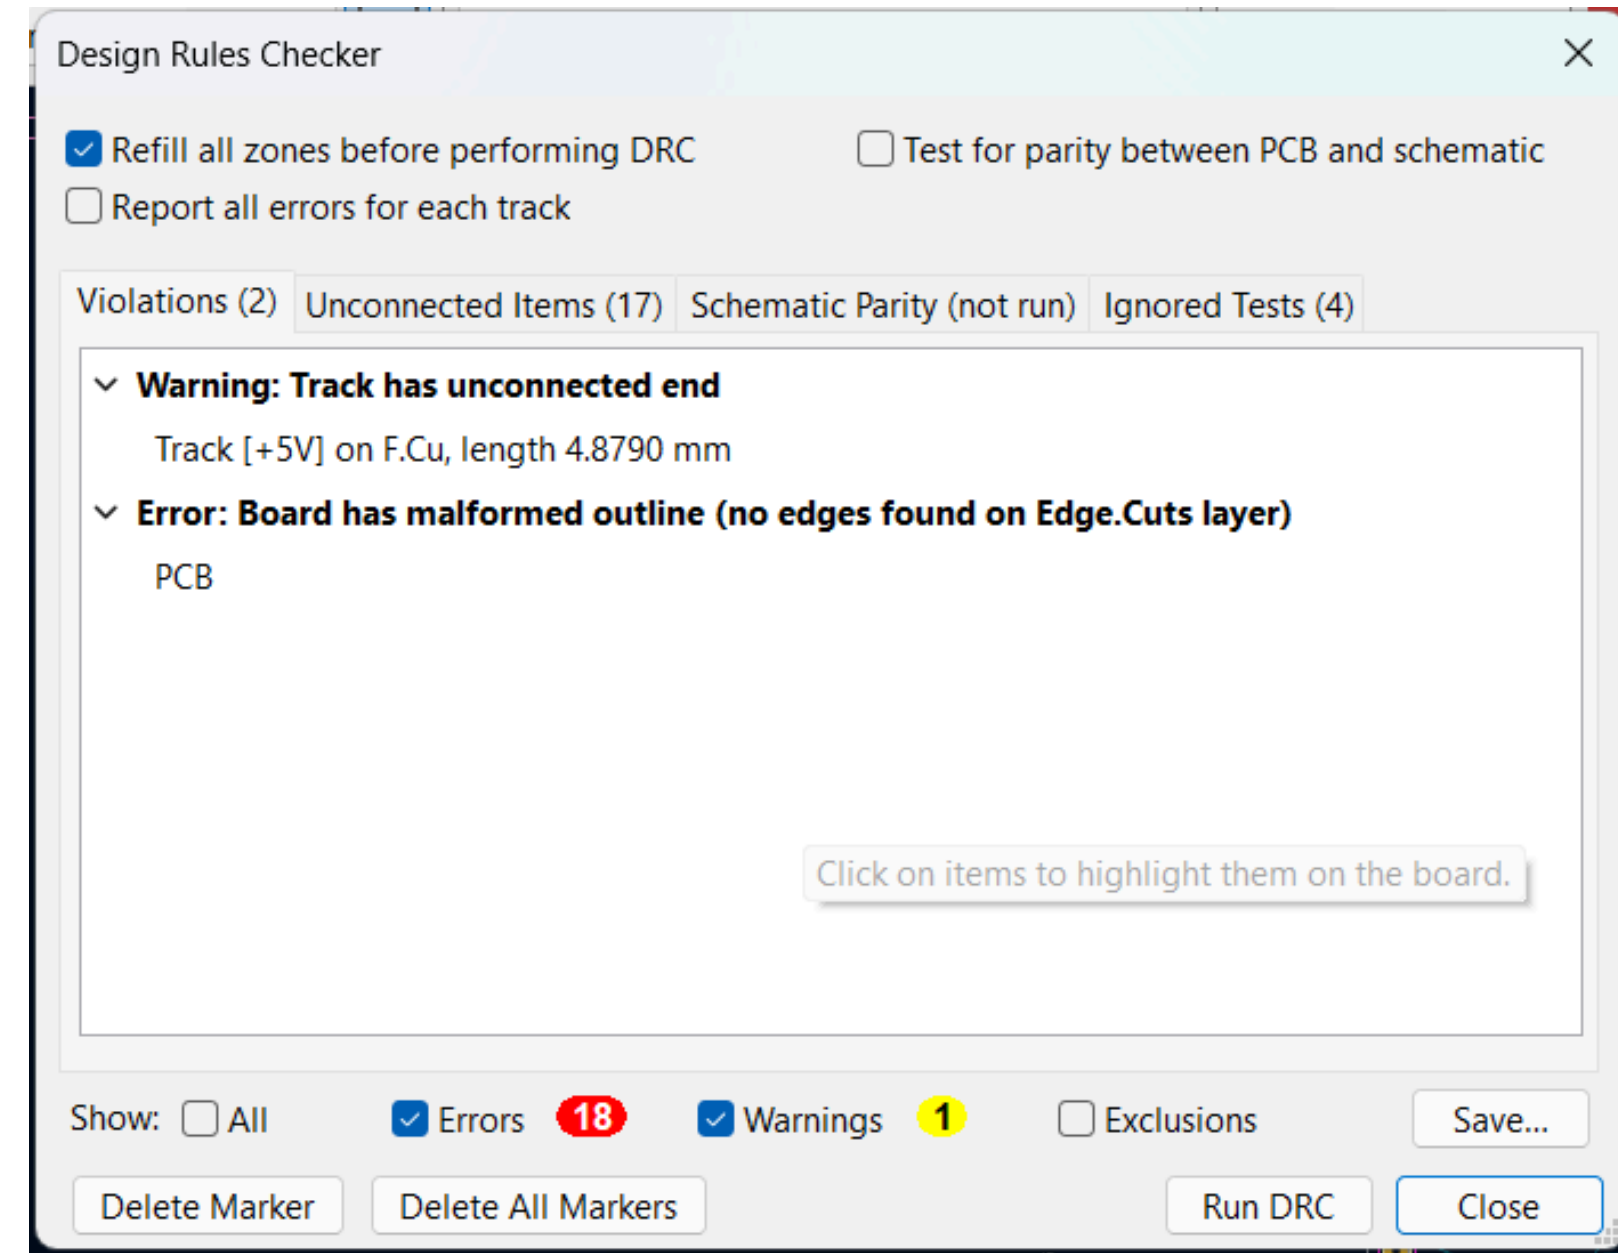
Design Rules Checker

Refill all zones before performing DRC

Test for parity between PCB and schematic

Report all errors for each track

Violations (2)

Unconnected Items (17)

Schematic Parity (not run)

Ignored Tests (4)

**Warning: Track has unconnected end**

Track [+5V] on F.Cu, length 4.8790 mm

**Error: Board has malformed outline (no edges found on Edge.Cuts layer)**

PCB

Click on items to highlight them on the board.

Show: All

Errors 18

Warnings 1

Exclusions

Save...

Delete Marker

Delete All Markers

Run DRC

Close